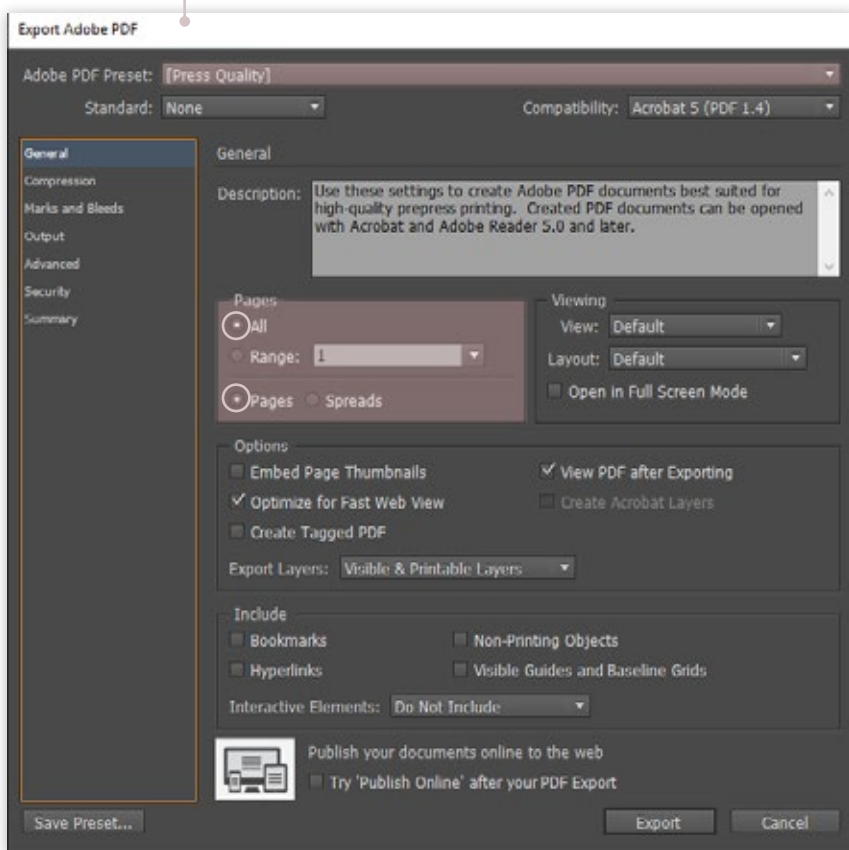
Export Adobe PDF

Adobe PDF Preset: [Press Quality]

Standard: None

Compatibility: Acrobat 5 (PDF 1.4)

General
Compression
Marks and Bleeds
Output
Advanced
Security
Summary

General

Description: Use these settings to create Adobe PDF documents best suited for high-quality prepress printing. Created PDF documents can be opened with Acrobat and Adobe Reader 5.0 and later.

Pages
All
Range: 1
Pages Spreads

Viewing
View: Default
Layout: Default
Open in Full Screen Mode

Options
Embed Page Thumbnails
View PDF after Exporting
Optimize for Fast Web View
Create Acrobat Layers
Create Tagged PDF
Export Layers: Visible & Printable Layers

Include
Bookmarks
Non-Printing Objects
Hyperlinks
Visible Guides and Baseline Grids
Interactive Elements: Do Not Include

Publish your documents online to the web
Try 'Publish Online' after your PDF Export

Save Preset...
Export
Cancel